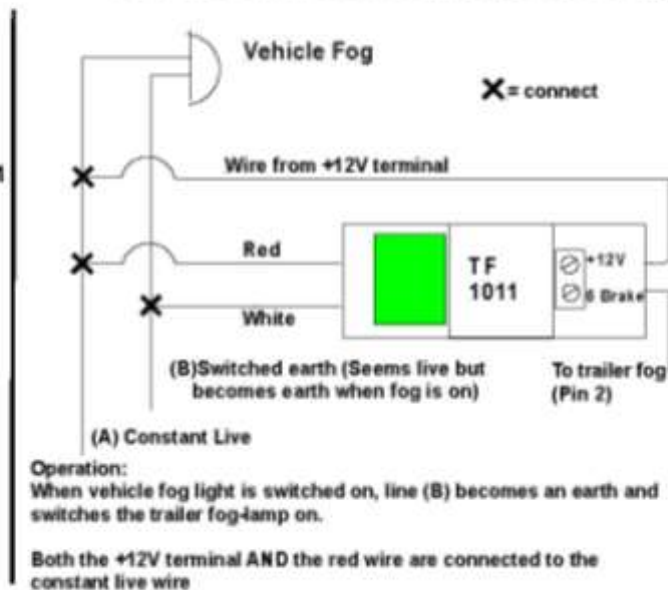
Vehicle Fog

X= connect

Wire from +12V terminal

Red

White

TF
1011

+12V
6 Brake

(B)Switched earth (Seems live but becomes earth when fog is on)

To trailer fog
(Pin 2)

(A) Constant Live

Operation:
When vehicle fog light is switched on, line (B) becomes an earth and switches the trailer fog-lamp on.

Both the +12V terminal AND the red wire are connected to the constant live wire